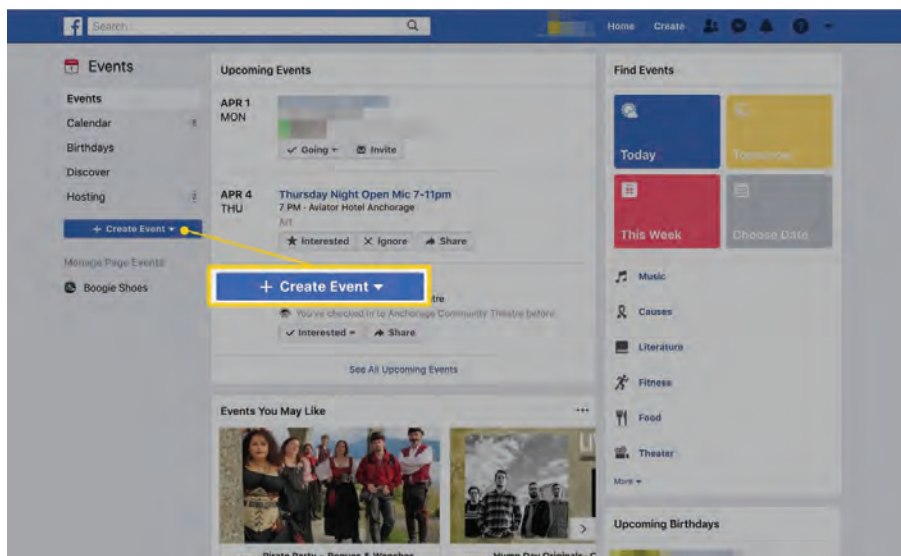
Search

Home Create

Events

Events
Calendar
Birthdays
Discover
Hosting 2

+ Create Event ▾

Manage Page Events

Boogie Shoes

Upcoming Events

APR 1
MON

✓ Going ▾ Invite

APR 4
THU

Thursday Night Open Mic 7-11pm
7 PM · Aviator Hotel Anchorage
Art

★ Interested ✕ Ignore ➦ Share

+ Create Event ▾

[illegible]tre
You've checked in to Anchorage Community Theatre before

✓ Interested ▾ ➦ Share

See All Upcoming Events

Events You May Like

Find Events

Today
Tomorrow
This Week
Choose Date

Music
Causes
Literature
Fitness
Food
Theater
More ▾

Upcoming Birthdays